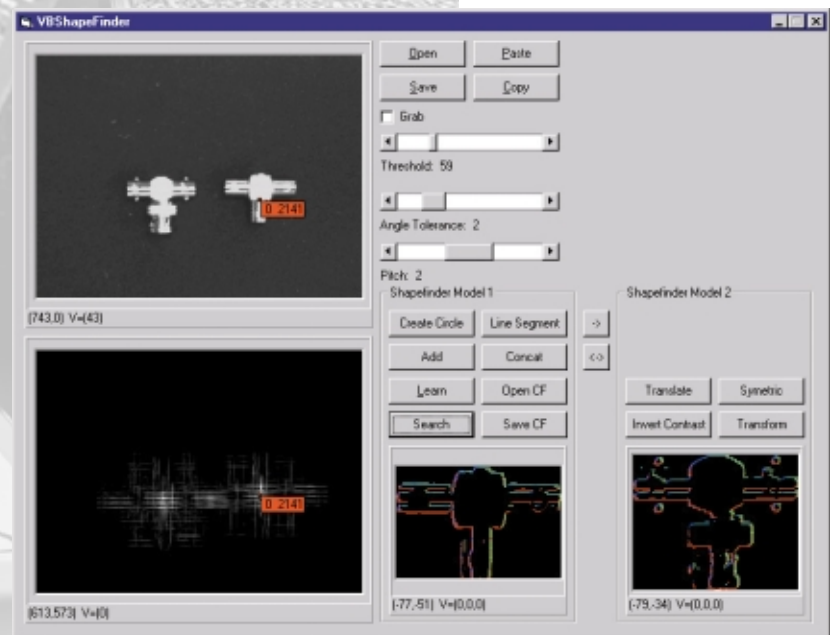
VBShapeFinder

0.2141

(743,0) V=(43)

0.2141

(613,573) V=(0)

Open
Paste
Save
Copy
Grab
Threshold: 59
Angle Tolerance: 2
Pitch: 2

Shapefinder Model 1
Create Circle
Line Segment
Add
Concat
Learn
Open CF
Search
Save CF
(-77,-51) V=(0,0,0)

->
<->

Shapefinder Model 2
Translate
Symetric
Invert Contrast
Transform
(-79,-34) V=(0,0,0)